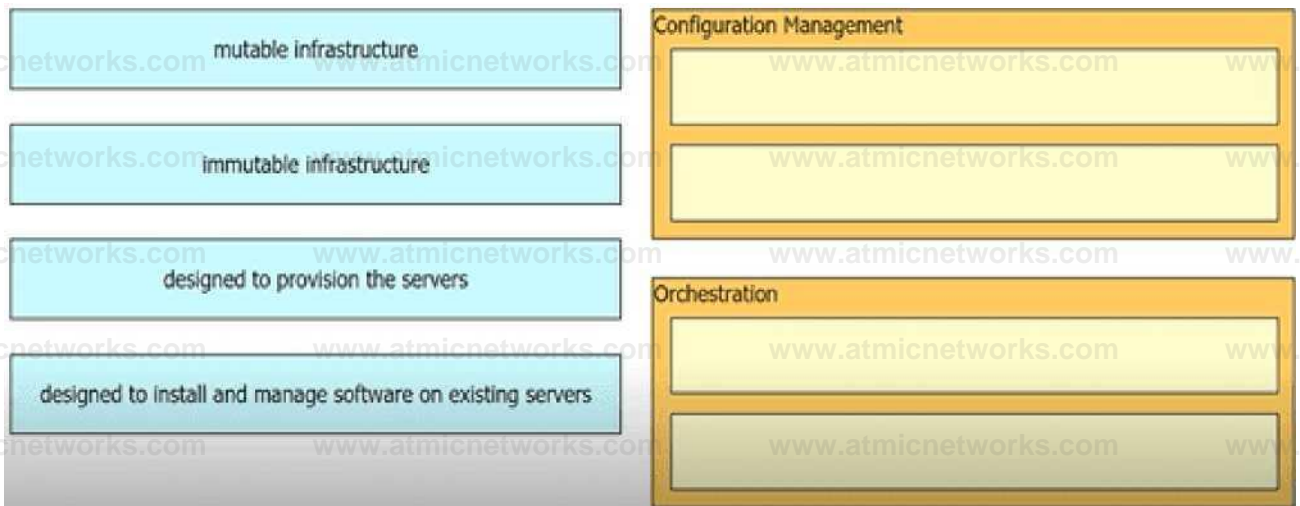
mutable infrastructure

immutable infrastructure

designed to provision the servers

designed to install and manage software on existing servers

Configuration Management

Orchestration

www.atmicnetworks.com